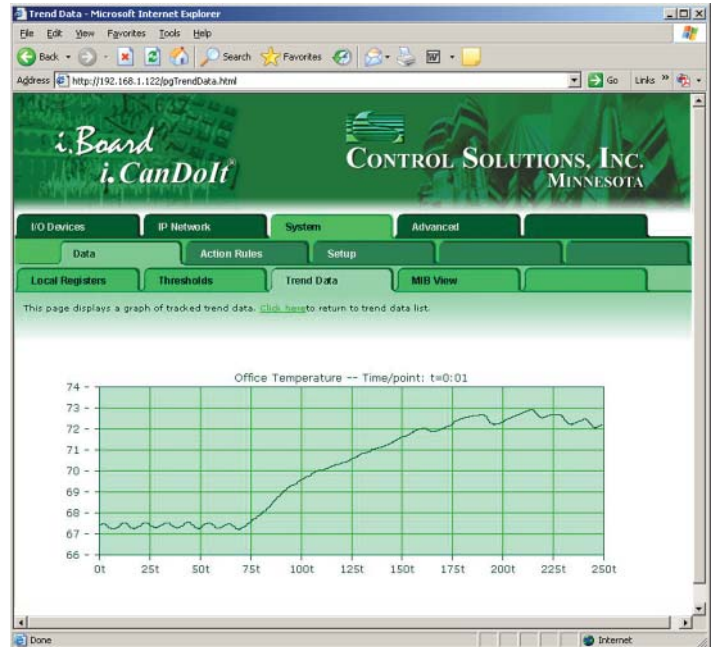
Trend Data - Microsoft Internet Explorer

File Edit View Favorites Tools Help

Back Search Favorites

Address http://192.168.1.122/pgTrendData.html Go Links »

i.Board i.CanDoIt®

Control Solutions, Inc. Minnesota

I/O Devices | IP Network | System | Advanced

Data | Action Rules | Setup

Local Registers | Thresholds | Trend Data | MIB View

This page displays a graph of tracked trend data. Click here to return to trend data list.

Office Temperature -- Time/point: t=0:01

74
73
72
71
70
69
68
67
66

0t 25t 50t 75t 100t 125t 150t 175t 200t 225t 250t

Done Internet